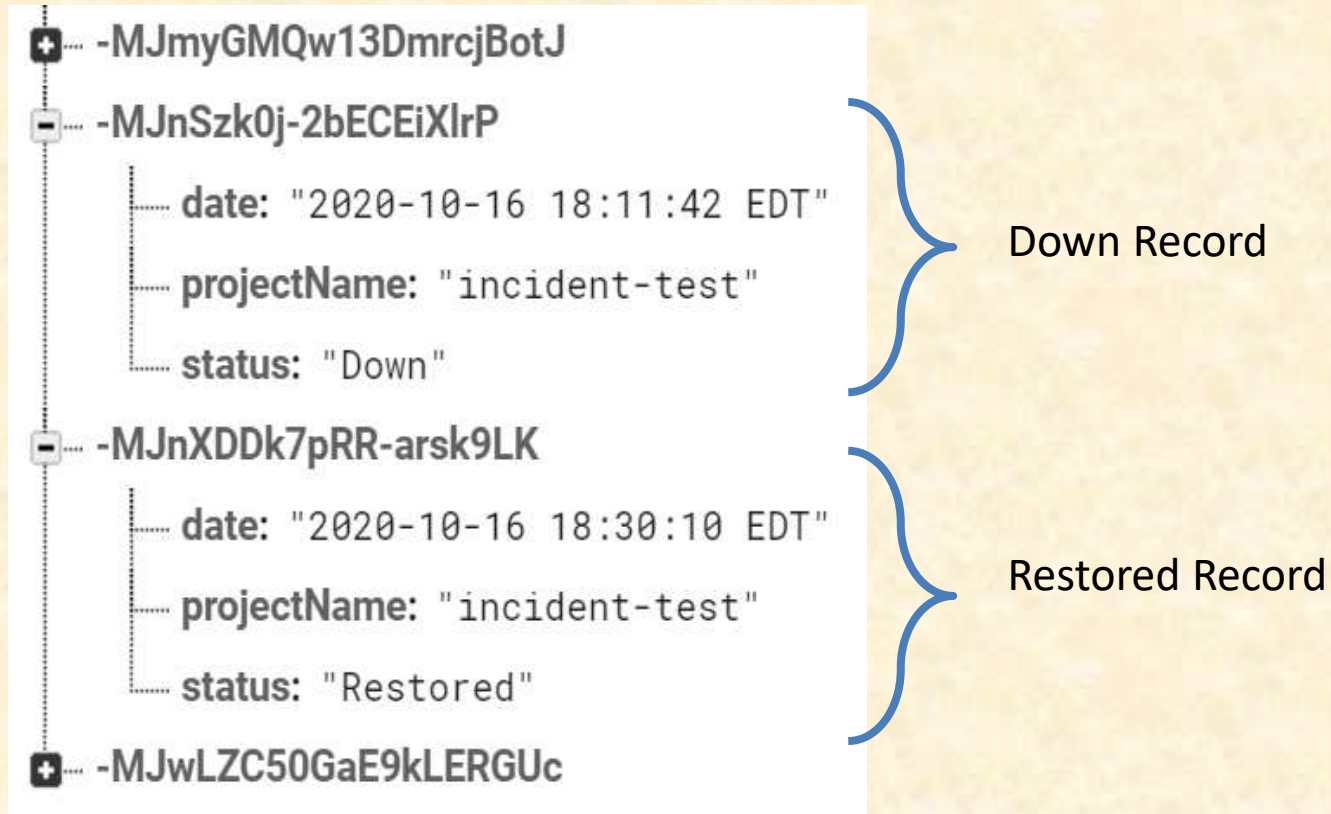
-MJmyGMQw13DmrcjBotJ

-MJnSzk0j-2bECEiXlrP

date: "2020-10-16 18:11:42 EDT"

projectName: "incident-test"

status: "Down"

Down Record

-MJnXDDk7pRR-arsk9LK

date: "2020-10-16 18:30:10 EDT"

projectName: "incident-test"

status: "Restored"

Restored Record

-MJwLZC50GaE9kLERGUc